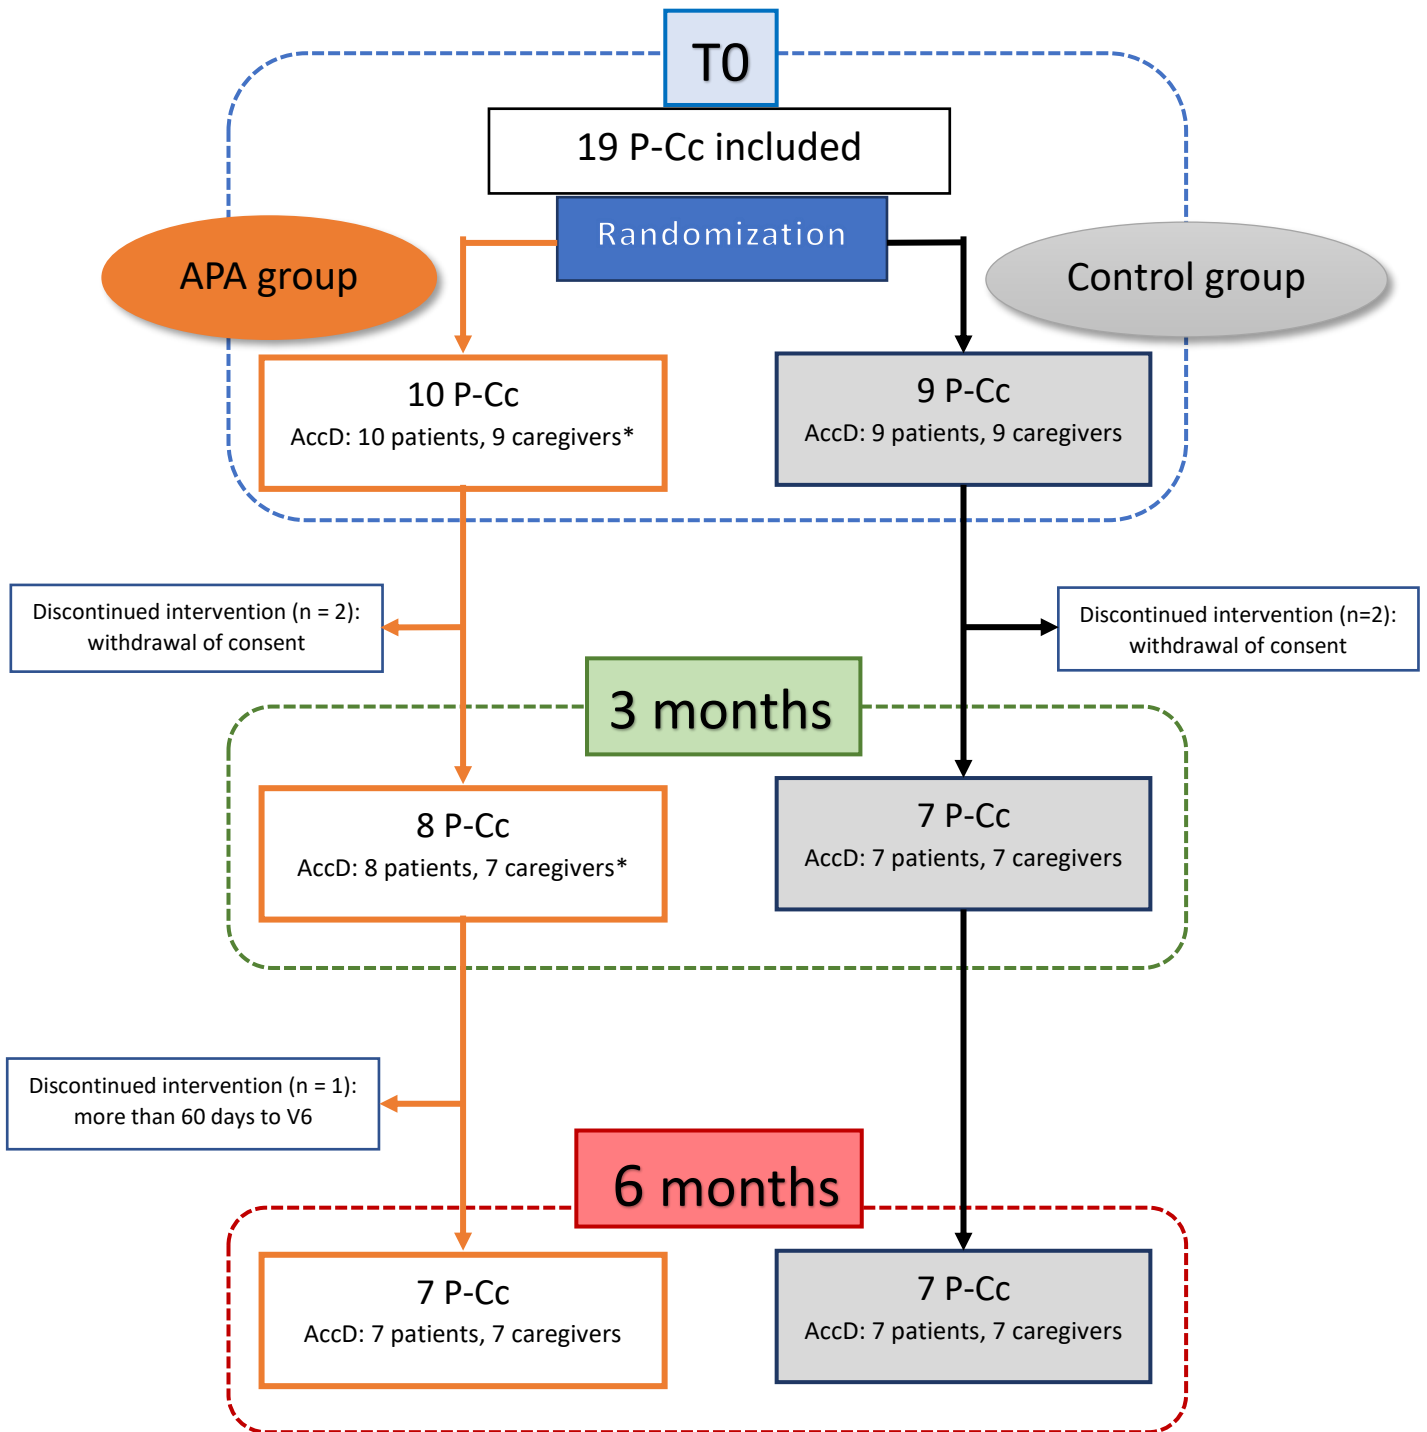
T0

19 P-Cc included

Randomization

APA group

Control group

10 P-Cc
AccD: 10 patients, 9 caregivers*

9 P-Cc
AccD: 9 patients, 9 caregivers

Discontinued intervention (n = 2): withdrawal of consent

Discontinued intervention (n=2): withdrawal of consent

3 months

8 P-Cc
AccD: 8 patients, 7 caregivers*

7 P-Cc
AccD: 7 patients, 7 caregivers

Discontinued intervention (n = 1): more than 60 days to V6

6 months

7 P-Cc
AccD: 7 patients, 7 caregivers

7 P-Cc
AccD: 7 patients, 7 caregivers